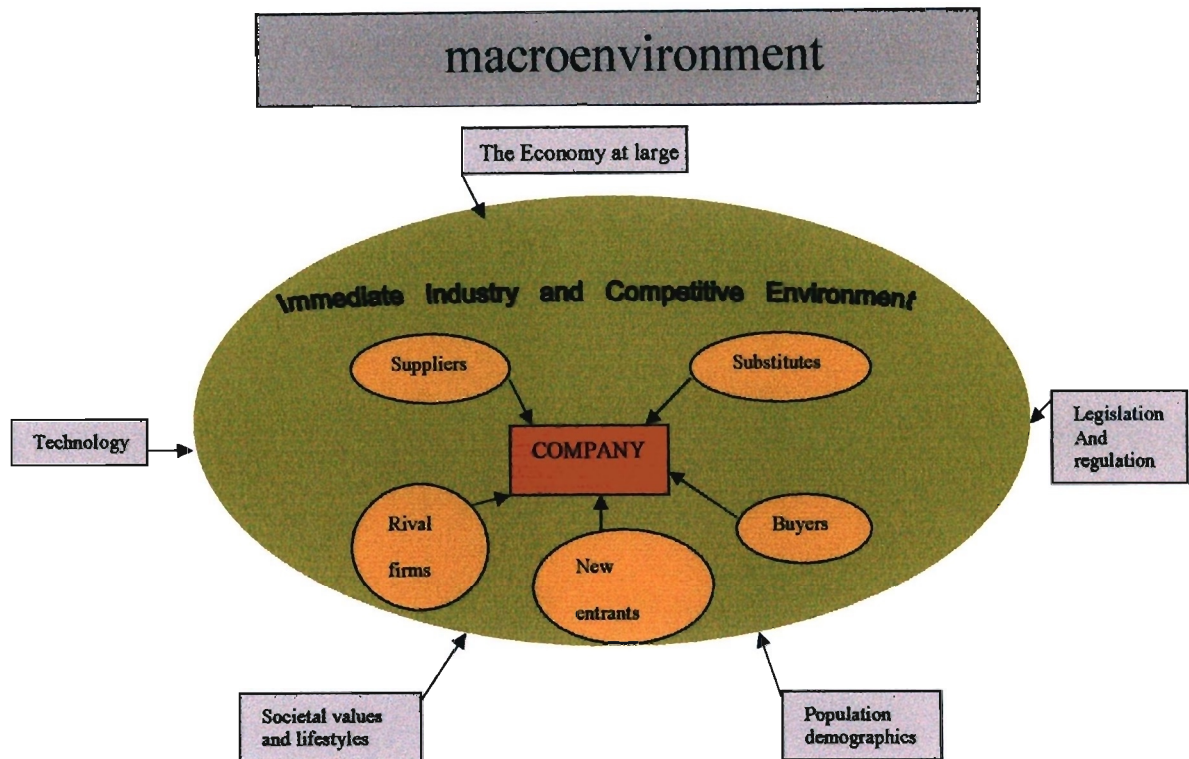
macroenvironment

The Economy at large

Immediate Industry and Competitive Environment

Suppliers

Substitutes

Technology

COMPANY

Legislation And regulation

Rival firms

New entrants

Buyers

Societal values and lifestyles

Population demographics